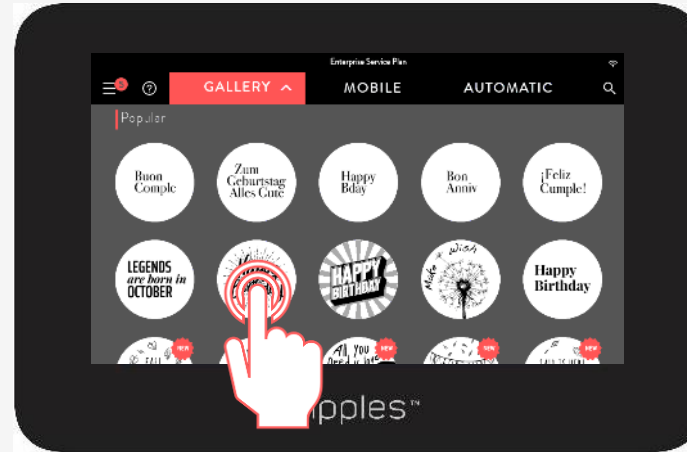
Enterprise Service Plan

GALLERY

MOBILE

AUTOMATIC

Popular

Buon Compl

Zum Geburtstag Alles Gute

Happy Bday

Bon Anniv

¡Feliz Cumple!

LEGENDS are born in OCTOBER

HAPPY BIRTHDAY

Make a Wish

Happy Birthday

NEW

NEW

NEW

NEW

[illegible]pples™